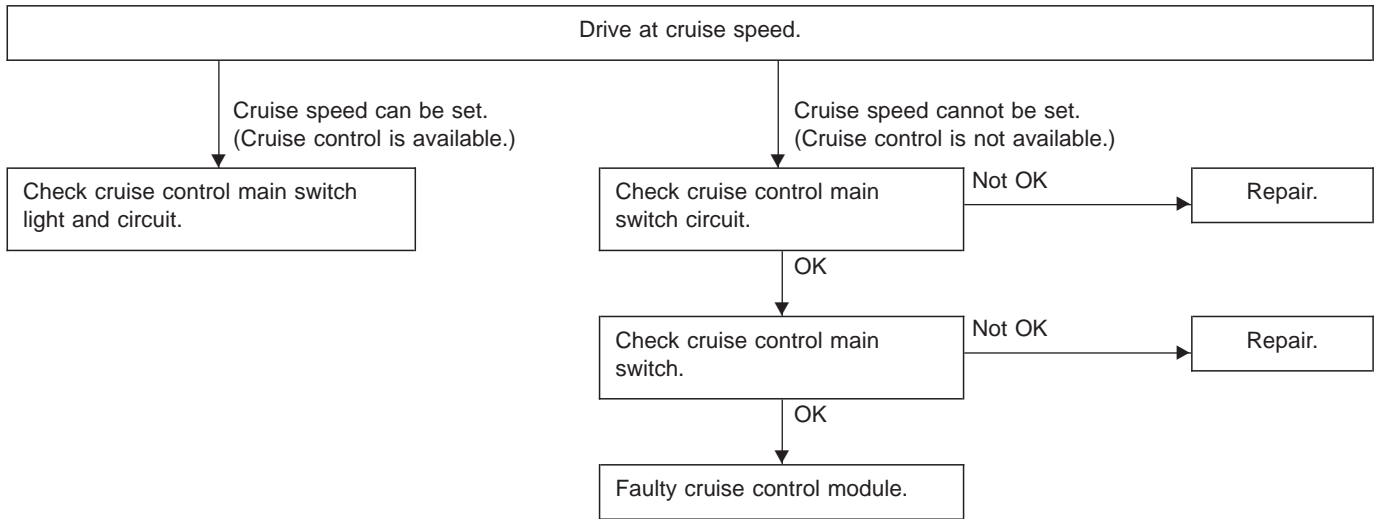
Drive at cruise speed.

Cruise speed can be set. (Cruise control is available.)

Check cruise control main switch light and circuit.

Cruise speed cannot be set. (Cruise control is not available.)

Check cruise control main switch circuit.

Not OK

Repair.

OK

Check cruise control main switch.

Not OK

Repair.

OK

Faulty cruise control module.